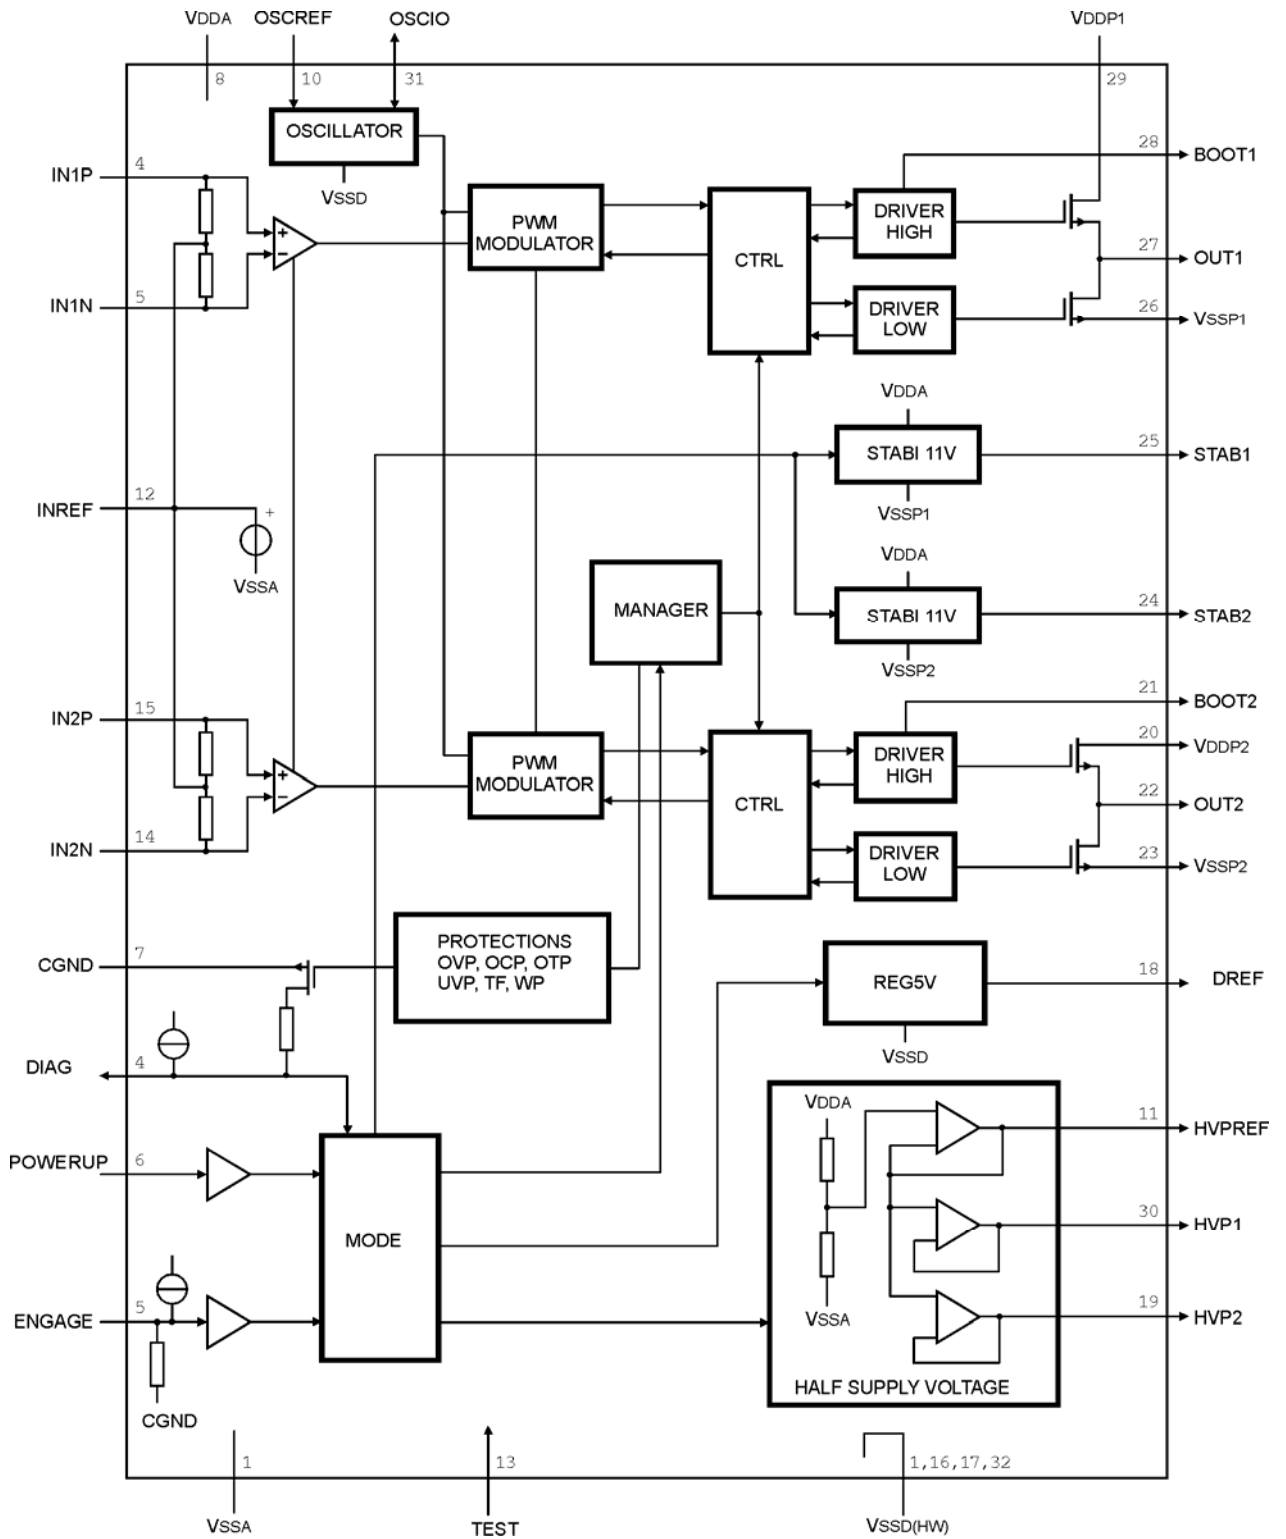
VDDA
OSCREF
OSCIO
VDDP1
8
10
31
29
OSCILLATOR
VSSD
28
BOOT1
IN1P
4
PWM MODULATOR
CTRL
DRIVER HIGH
27
OUT1
+
−
IN1N
5
DRIVER LOW
26
VSSP1
VDDA
STABI 11V
25
STAB1
INREF
12
+
VSSP1
VSSA
VDDA
MANAGER
STABI 11V
24
STAB2
VSSP2
21
BOOT2
IN2P
15
PWM MODULATOR
CTRL
DRIVER HIGH
20
VDDP2
+
−
22
OUT2
IN2N
14
DRIVER LOW
23
VSSP2
PROTECTIONS OVP, OCP, OTP UVP, TF, WP
CGND
7
REG5V
18
DREF
VSSD
DIAG
4
VDDA
11
HVPREF
POWERUP
6
MODE
30
HVP1
VSSA
ENGAGE
5
19
HVP2
HALF SUPPLY VOLTAGE
CGND
1
13
1,16,17,32
VSSA
TEST
VSSD(HW)